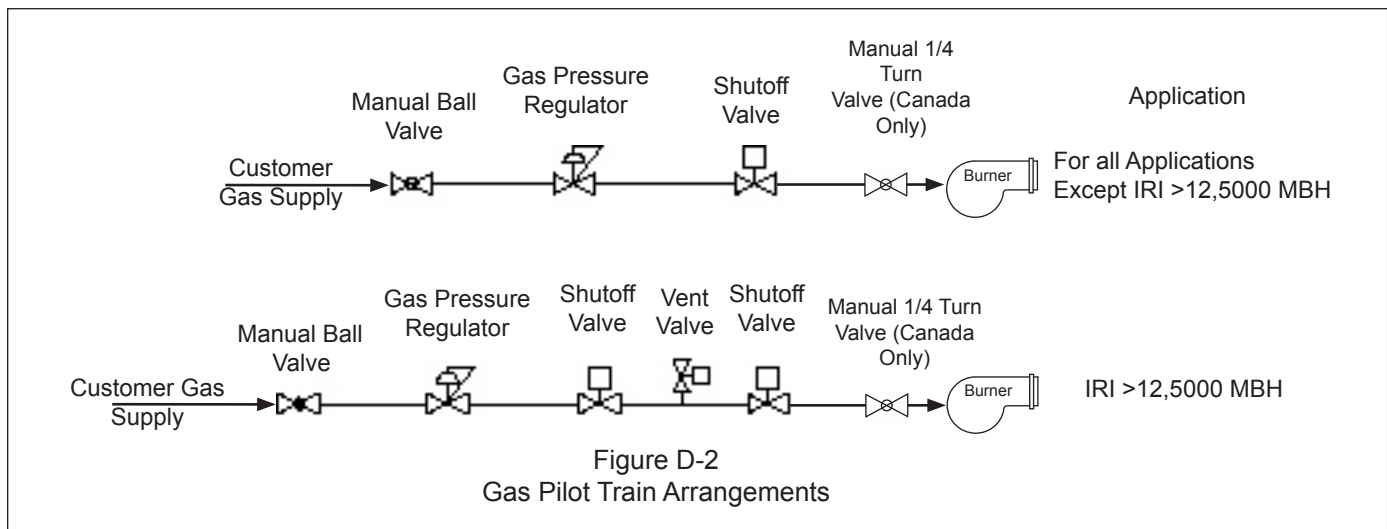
Manual Ball Valve

Gas Pressure Regulator

Shutoff Valve

Manual 1/4 Turn Valve (Canada Only)

Application

Customer Gas Supply

Burner

For all Applications Except IRI >12,5000 MBH

Manual Ball Valve

Gas Pressure Regulator

Shutoff Valve

Vent Valve

Shutoff Valve

Manual 1/4 Turn Valve (Canada Only)

Customer Gas Supply

Burner

IRI >12,5000 MBH

Figure D-2
Gas Pilot Train Arrangements